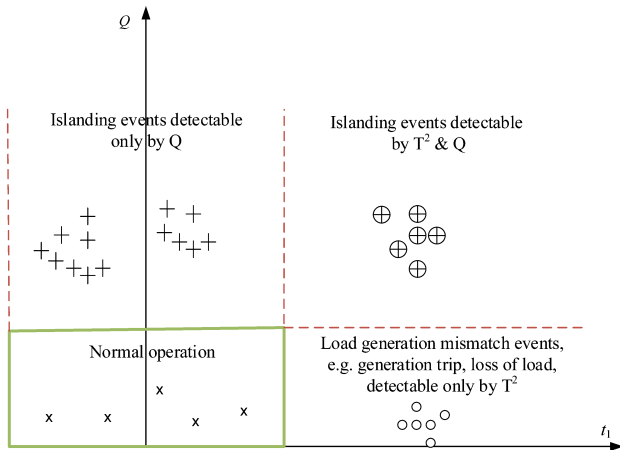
$Q$

Islanding events detectable only by Q

Islanding events detectable by $T^2$ & Q

Normal operation

Load generation mismatch events, e.g. generation trip, loss of load, detectable only by $T^2$

$t_1$